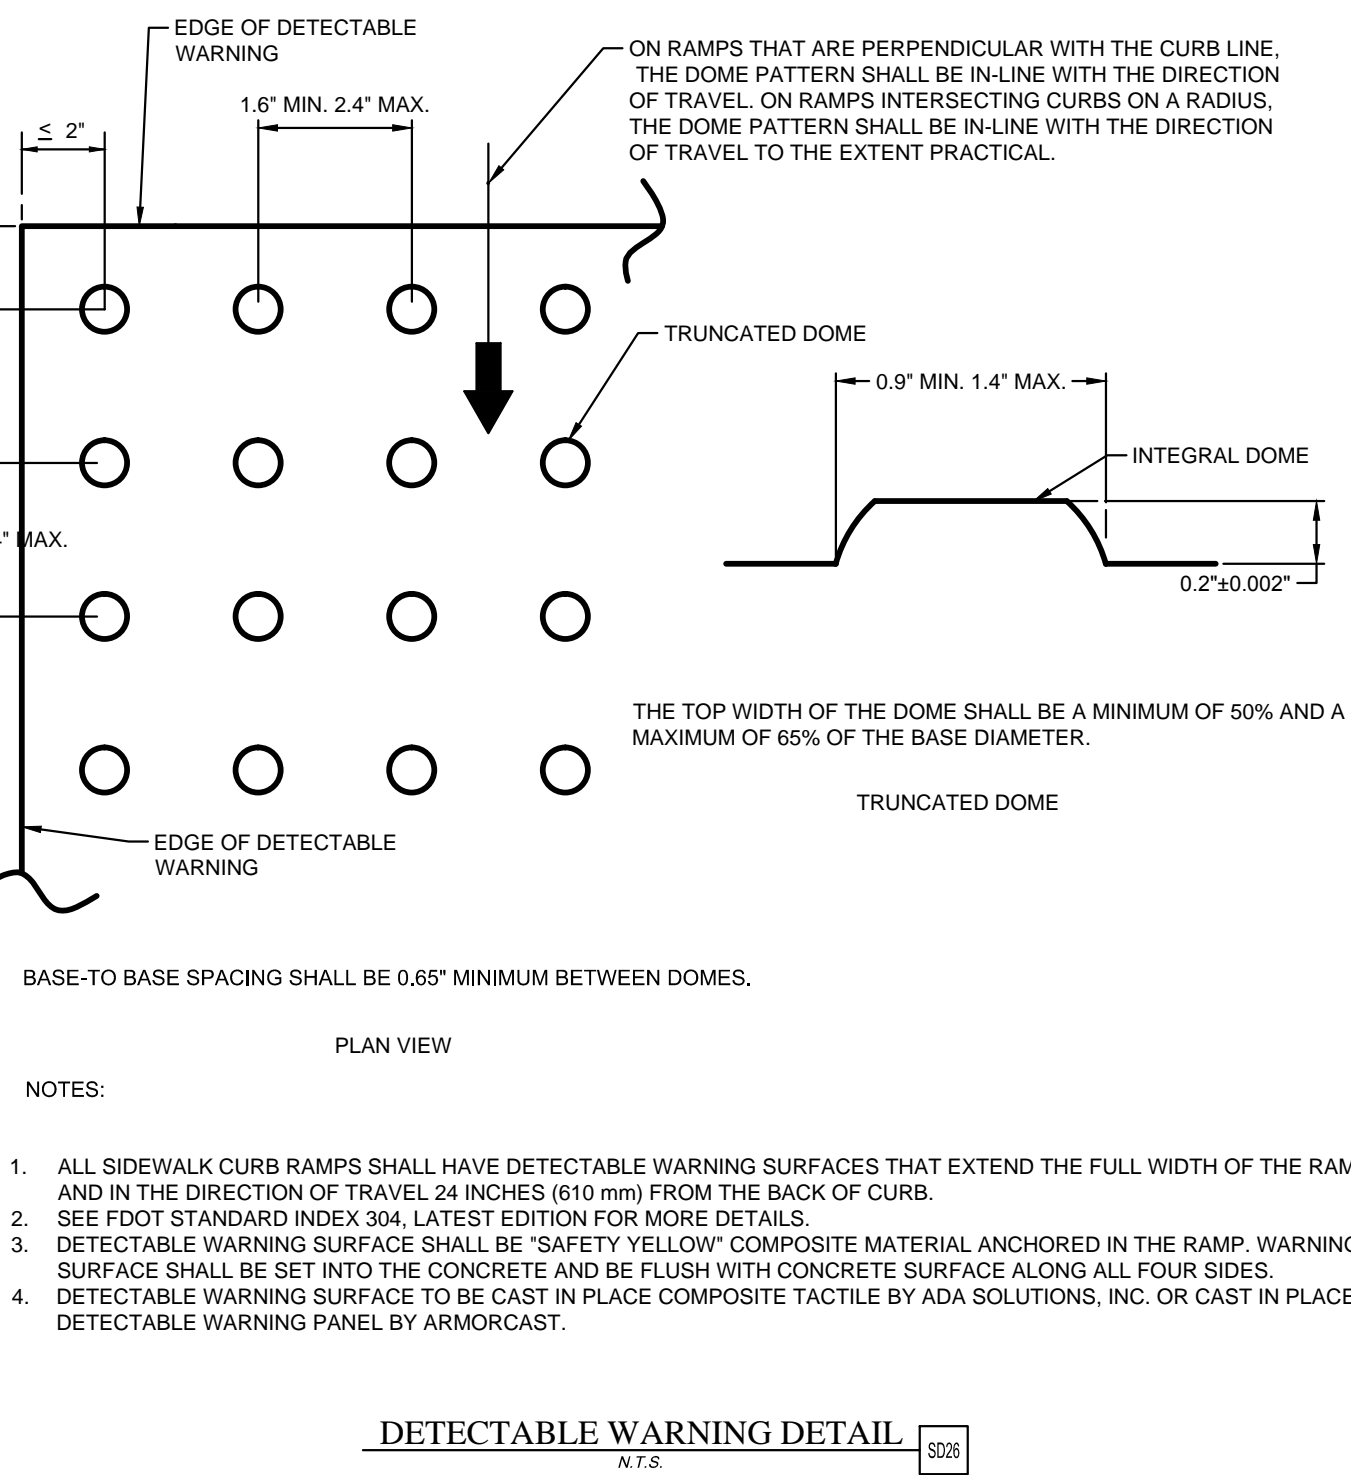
EDGE OF DETECTABLE WARNING

ON RAMPS THAT ARE PERPENDICULAR WITH THE CURB LINE, THE DOME PATTERN SHALL BE IN-LINE WITH THE DIRECTION OF TRAVEL. ON RAMPS INTERSECTING CURBS ON A RADIUS, THE DOME PATTERN SHALL BE IN-LINE WITH THE DIRECTION OF TRAVEL TO THE EXTENT PRACTICAL.

1.6" MIN. 2.4" MAX.

≤ 2"

TRUNCATED DOME

0.9" MIN. 1.4" MAX.

INTEGRAL DOME

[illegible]" MAX.

0.2"±0.002"

THE TOP WIDTH OF THE DOME SHALL BE A MINIMUM OF 50% AND A MAXIMUM OF 65% OF THE BASE DIAMETER.

TRUNCATED DOME

EDGE OF DETECTABLE WARNING

BASE-TO BASE SPACING SHALL BE 0.65" MINIMUM BETWEEN DOMES.

PLAN VIEW

NOTES:

1. ALL SIDEWALK CURB RAMPS SHALL HAVE DETECTABLE WARNING SURFACES THAT EXTEND THE FULL WIDTH OF THE RAM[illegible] AND IN THE DIRECTION OF TRAVEL 24 INCHES (610 mm) FROM THE BACK OF CURB.
2. SEE FDOT STANDARD INDEX 304, LATEST EDITION FOR MORE DETAILS.
3. DETECTABLE WARNING SURFACE SHALL BE "SAFETY YELLOW" COMPOSITE MATERIAL ANCHORED IN THE RAMP. WARNIN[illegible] SURFACE SHALL BE SET INTO THE CONCRETE AND BE FLUSH WITH CONCRETE SURFACE ALONG ALL FOUR SIDES.
4. DETECTABLE WARNING SURFACE TO BE CAST IN PLACE COMPOSITE TACTILE BY ADA SOLUTIONS, INC. OR CAST IN PLACE DETECTABLE WARNING PANEL BY ARMORCAST.

DETECTABLE WARNING DETAIL
N.T.S.
SD26